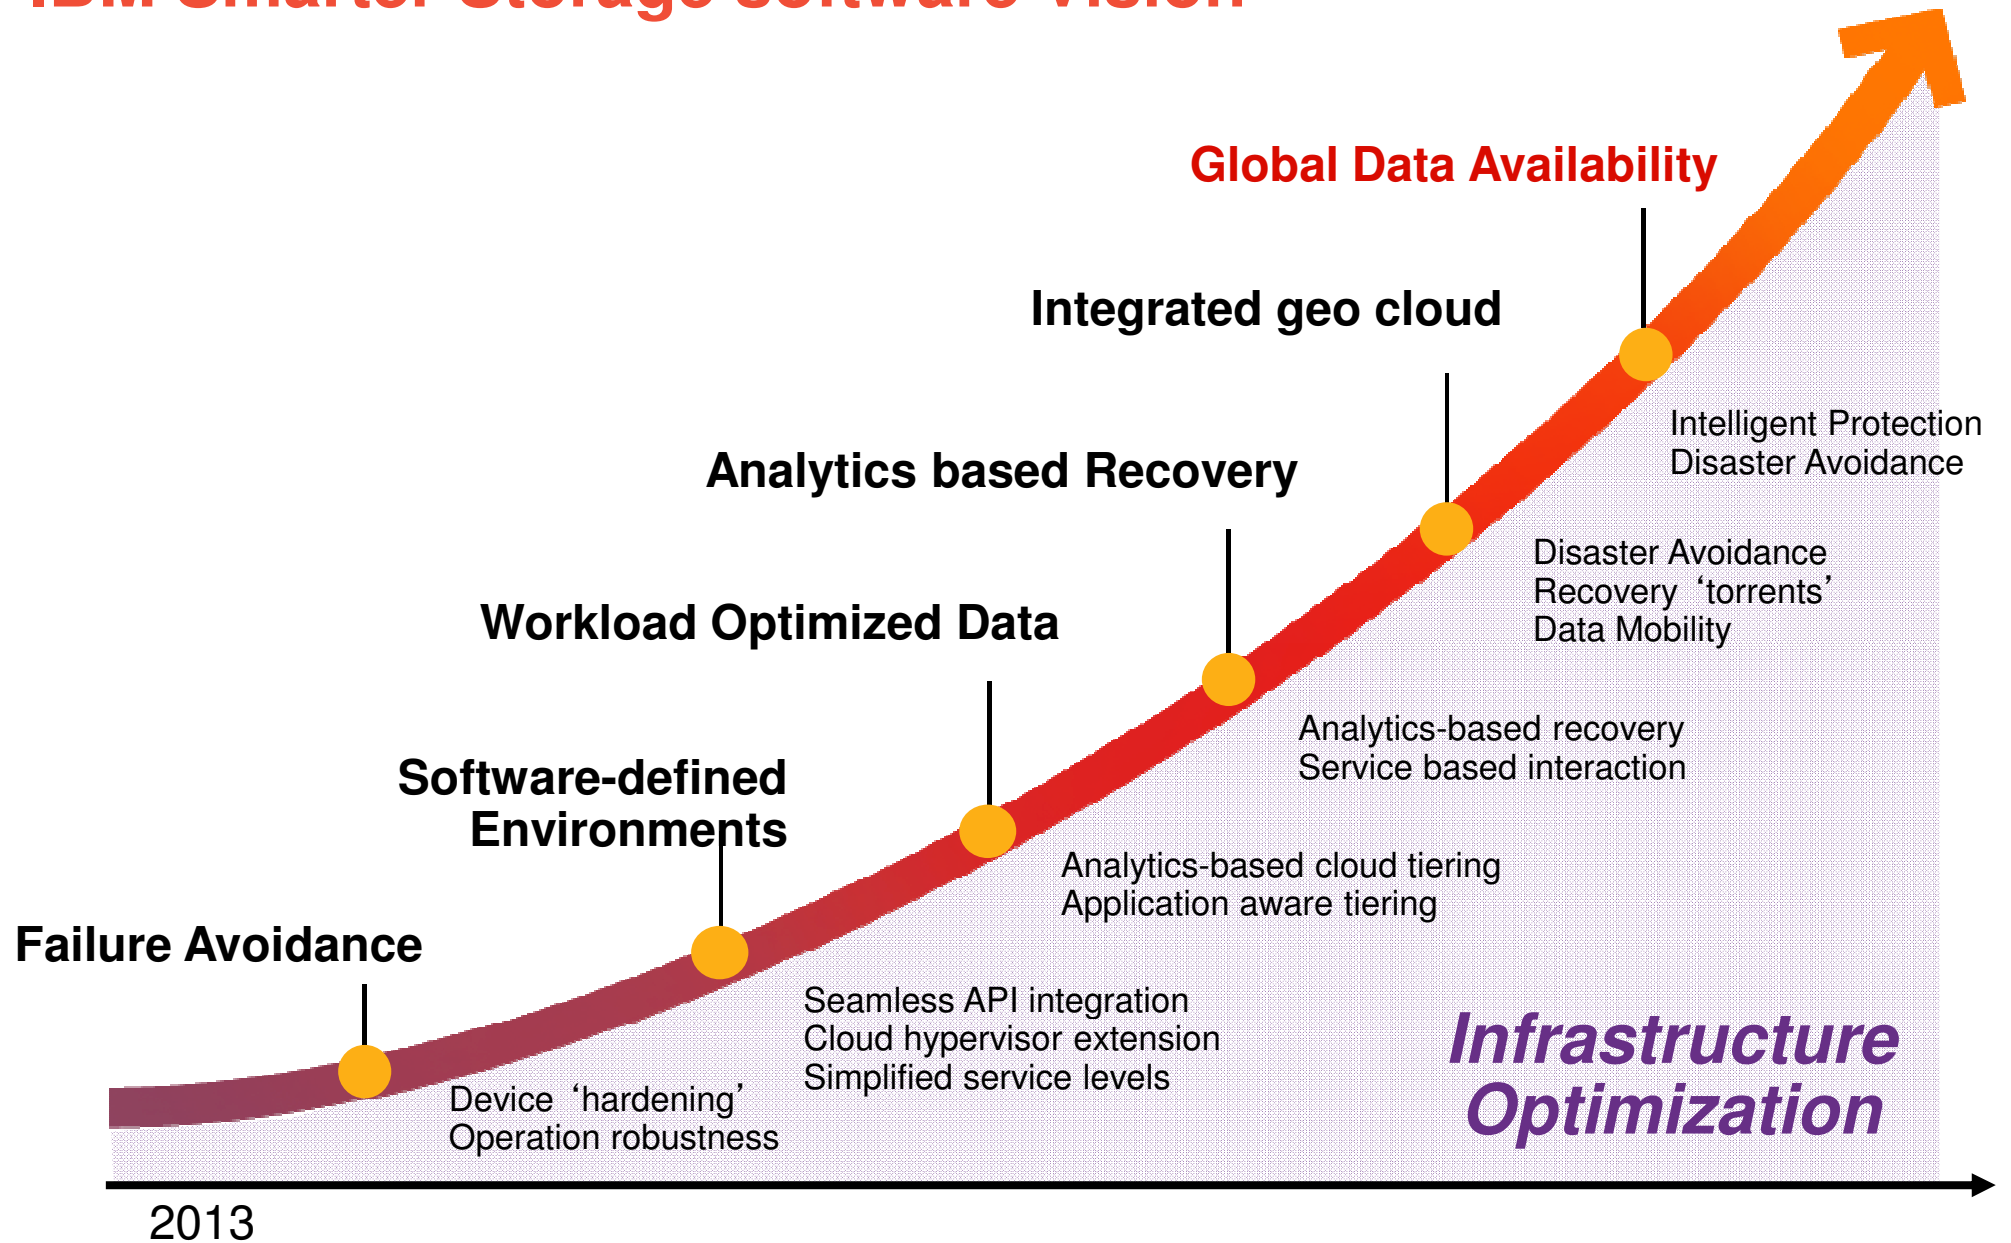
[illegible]

Global Data Availability

Integrated geo cloud

Intelligent Protection
Disaster Avoidance

Analytics based Recovery

Disaster Avoidance
Recovery ‘torrents’
Data Mobility

Workload Optimized Data

Analytics-based recovery
Service based interaction

Software-defined Environments

Analytics-based cloud tiering
Application aware tiering

Failure Avoidance

Seamless API integration
Cloud hypervisor extension
Simplified service levels

Device ‘hardening’
Operation robustness

Infrastructure Optimization

2013